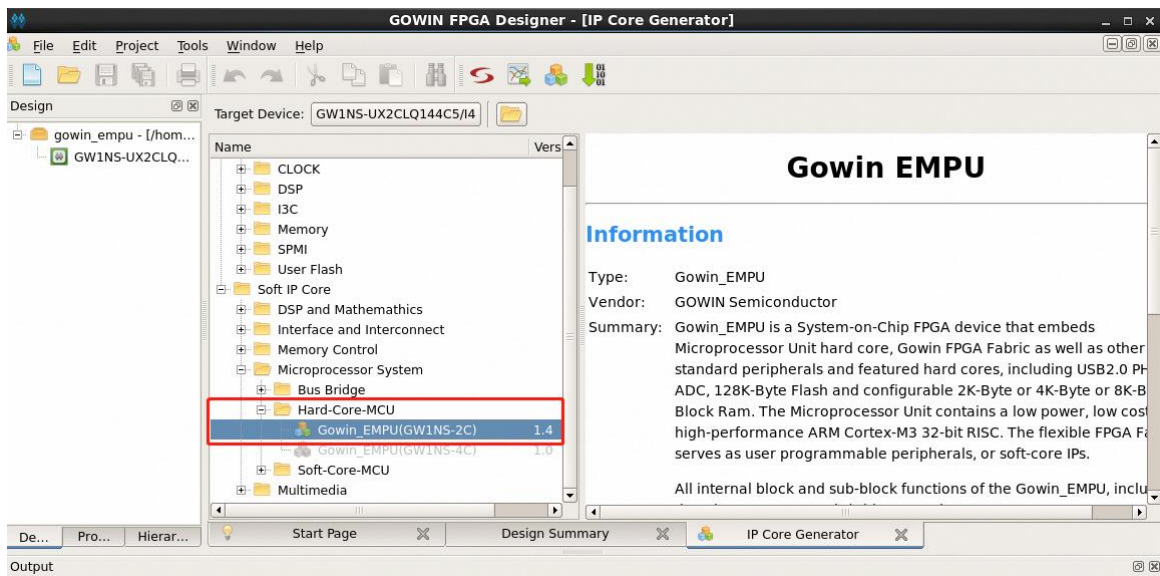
GOWIN FPGA Designer - [IP Core Generator]

File Edit Project Tools Window Help

Design

gowin_empu - [/hom...
GW1NS-UX2CLQ...

Target Device: GW1NS-UX2CLQ144C5/I4

| Name | Vers |
|---|---|
| CLOCK | |
| DSP | |
| I3C | |
| Memory | |
| SPMI | |
| User Flash | |
| Soft IP Core | |
| DSP and Mathemathics | |
| Interface and Interconnect | |
| Memory Control | |
| Microprocessor System | |
| Bus Bridge | |
| Hard-Core-MCU | |
| Gowin_EMPU(GW1NS-2C) | 1.4 |
| Gowin_EMPU(GW1NS-4C) | 1.0 |
| Soft-Core-MCU | |
| Multimedia | |

Gowin EMPU

Information

Type: Gowin_EMPU
Vendor: GOWIN Semiconductor
Summary: Gowin_EMPU is a System-on-Chip FPGA device that embeds Microprocessor Unit hard core, Gowin FPGA Fabric as well as other standard peripherals and featured hard cores, including USB2.0 PH ADC, 128K-Byte Flash and configurable 2K-Byte or 4K-Byte or 8K-B Block Ram. The Microprocessor Unit contains a low power, low cos high-performance ARM Cortex-M3 32-bit RISC. The flexible FPGA F serves as user programmable peripherals, or soft-core IPs.

All internal block and sub-block functions of the Gowin_EMPU, inclu

De... Pro... Hierar...

Start Page Design Summary IP Core Generator

Output